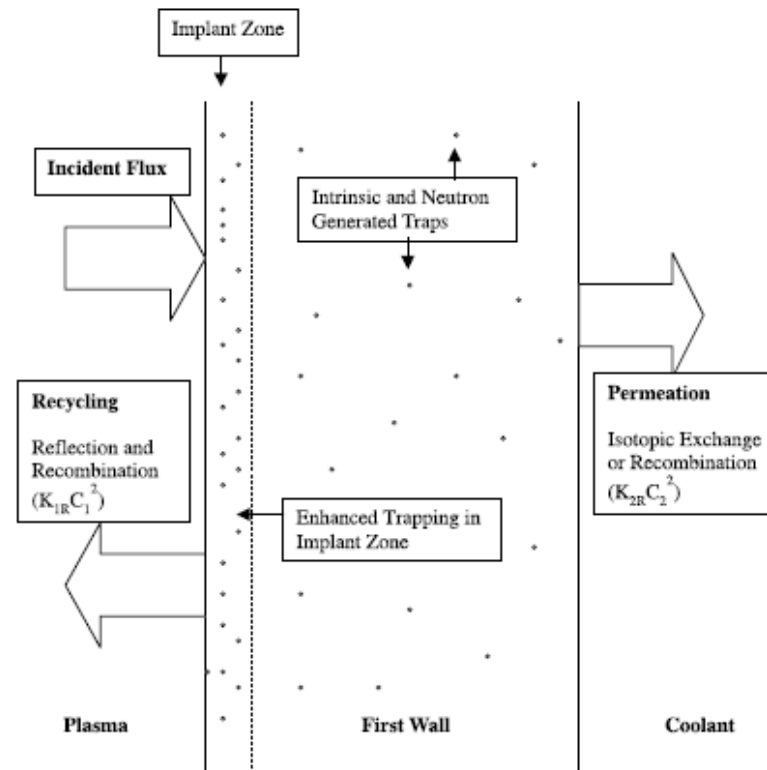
Implant Zone

Incident Flux

Intrinsic and Neutron Generated Traps

Recycling

Reflection and Recombination $(K_{1R}C_1^2)$

Permeation

Isotopic Exchange or Recombination $(K_{2R}C_2^2)$

Enhanced Trapping in Implant Zone

Plasma

First Wall

Coolant